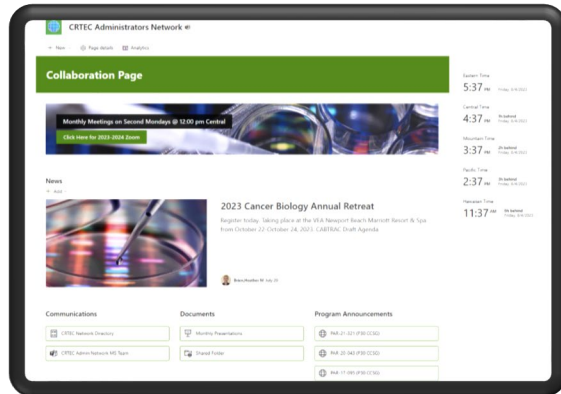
CRTEC Administrators Network

+ New   Page details   Analytics

Collaboration Page

Monthly Meetings on Second Mondays @ 12:00 pm Central

Click Here for 2023-2024 Zoom

News

+ Add

2023 Cancer Biology Annual Retreat

Register today, taking place at the VEA Newport Beach Marriott Resort & Spa from October 22-October 24, 2023. CABTRAC Draft Agenda

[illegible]

Eastern Time
5:37 PM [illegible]

Central Time
4:37 PM 1h behind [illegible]

Mountain Time
3:37 PM 2h behind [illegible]

Pacific Time
2:37 PM 3h behind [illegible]

Hawaiian Time
11:37 AM 6h behind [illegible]

Communications

CRTEC Network Directory

CRTEC Admin Network MS Team

Documents

Monthly Presentations

Shared Folder

Program Announcements

PAR-21-321 (P30 CCSG)

PAR-20-043 (P30 CCSG)

PAR-17-095 (P30 CCSG)